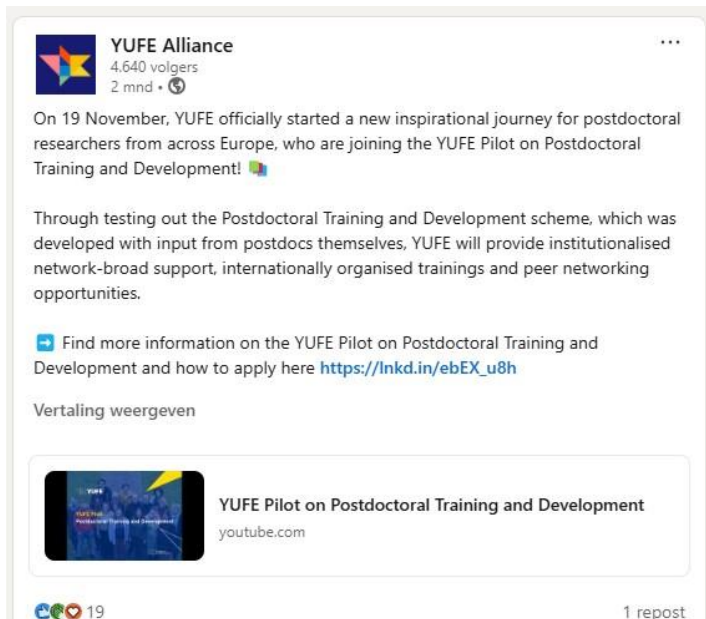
YUFE Alliance
4.640 volgers
2 mnd •

···

On 19 November, YUFE officially started a new inspirational journey for postdoctoral researchers from across Europe, who are joining the YUFE Pilot on Postdoctoral Training and Development!

Through testing out the Postdoctoral Training and Development scheme, which was developed with input from postdocs themselves, YUFE will provide institutionalised network-broad support, internationally organised trainings and peer networking opportunities.

➡️ Find more information on the YUFE Pilot on Postdoctoral Training and Development and how to apply here https://lnkd.in/ebEX_u8h

Vertaling weergeven

YUFE
YUFE Pilot
Postdoctoral Training and Development

YUFE Pilot on Postdoctoral Training and Development
youtube.com

19

1 repost